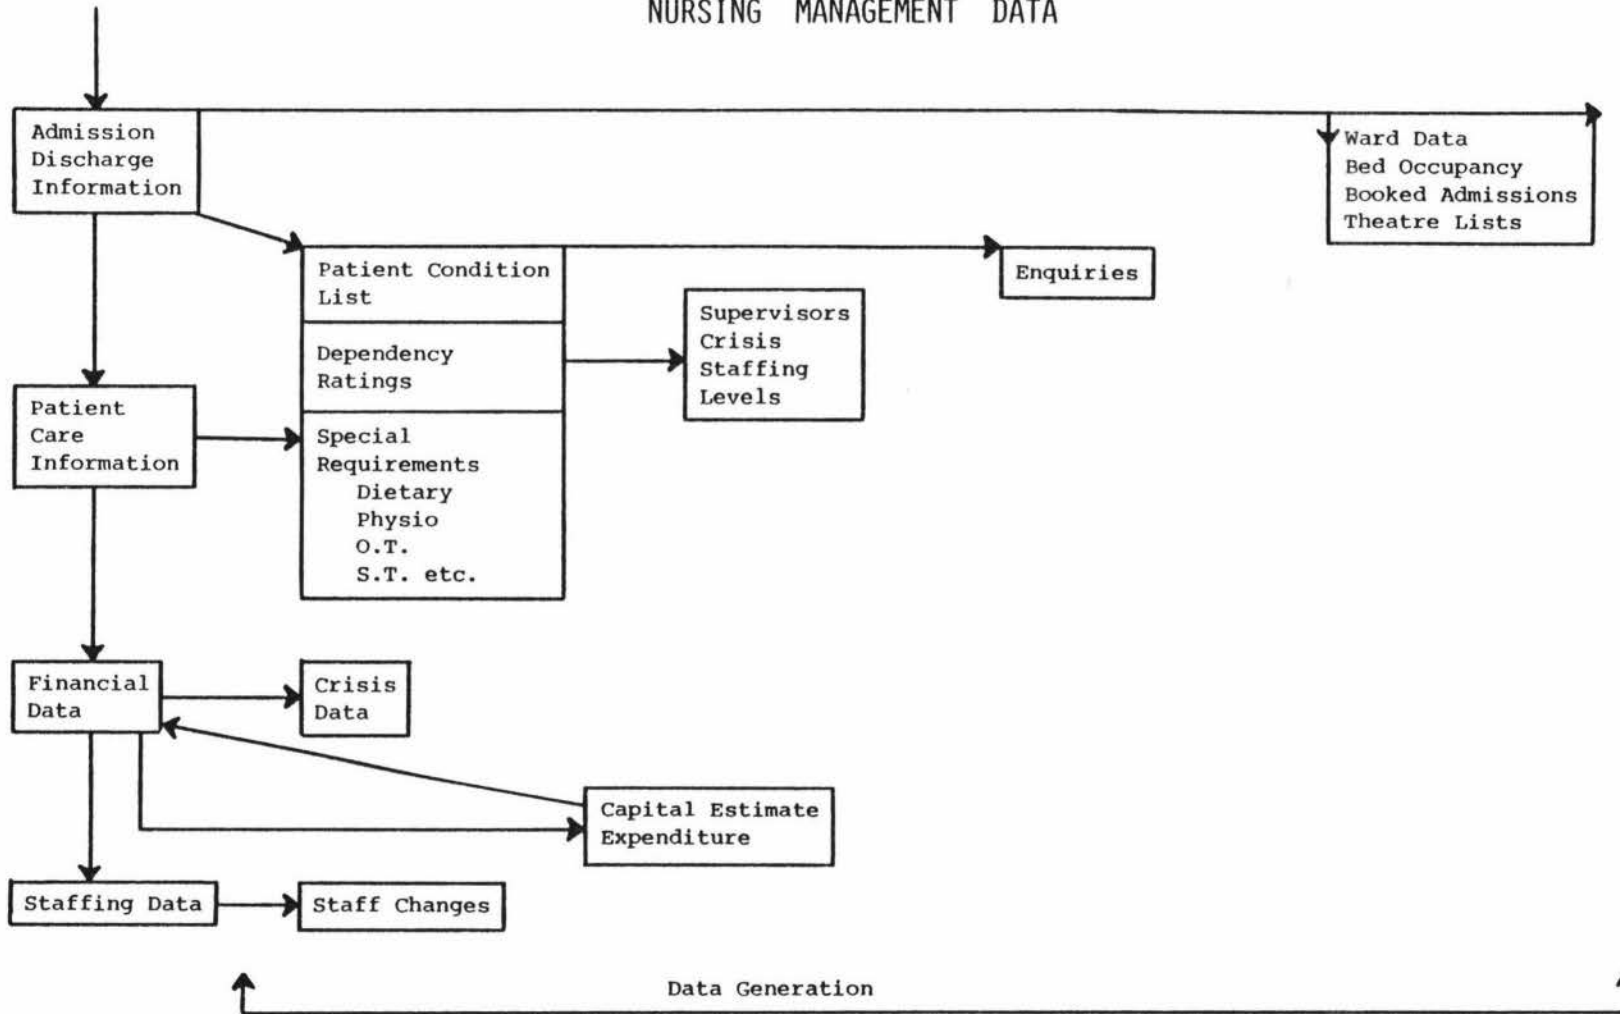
NURSING MANAGEMENT DATA

Admission
Discharge
Information

Ward Data
Bed Occupancy
Booked Admissions
Theatre Lists

Patient Condition List

Enquiries

Dependency Ratings

Supervisors
Crisis
Staffing
Levels

Patient
Care
Information

Special Requirements
Dietary
Physio
O.T.
S.T. etc.

Financial Data

Crisis Data

Capital Estimate
Expenditure

Staffing Data

Staff Changes

Data Generation